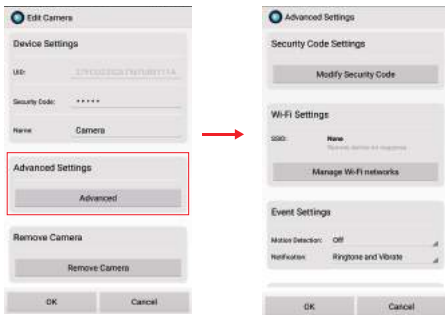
Edit Camera

Device Settings

UID: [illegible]

Security Code: *****

Name: Camera

Advanced Settings

Advanced

Remove Camera

Remove Camera

OK

Cancel

Advanced Settings

Security Code Settings

Modify Security Code

Wi-Fi Settings

SSID: None

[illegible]

Manage Wi-Fi networks

Event Settings

Motion Detection: Off

Notification: Ringtone and Vibrate

OK

Cancel